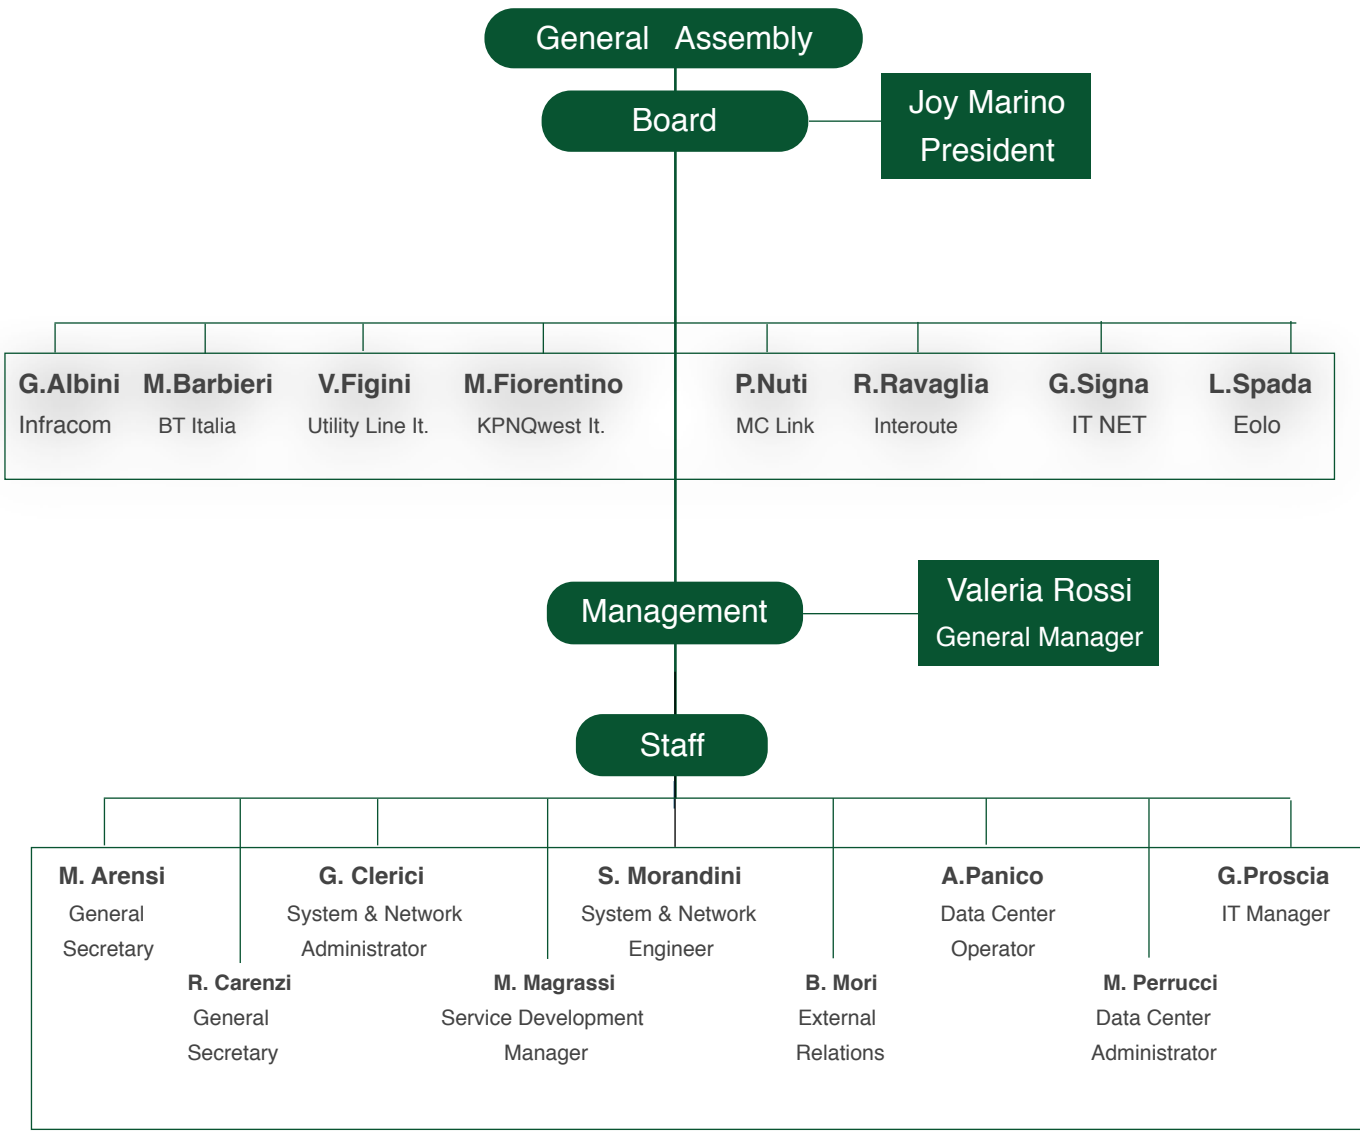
General Assembly

Board

Joy Marino
President

G.Albini
Infracom

M.Barbieri
BT Italia

V.Figini
Utility Line It.

M.Fiorentino
KPNQwest It.

P.Nuti
MC Link

R.Ravaglia
Interoute

G.Signa
IT NET

L.Spada
Eolo

Management

Valeria Rossi
General Manager

Staff

M. Arensi
General Secretary

G. Clerici
System & Network Administrator

S. Morandini
System & Network Engineer

A.Panico
Data Center Operator

G.Proscia
IT Manager

R. Carenzi
General Secretary

M. Magrassi
Service Development Manager

B. Mori
External Relations

M. Perrucci
Data Center Administrator